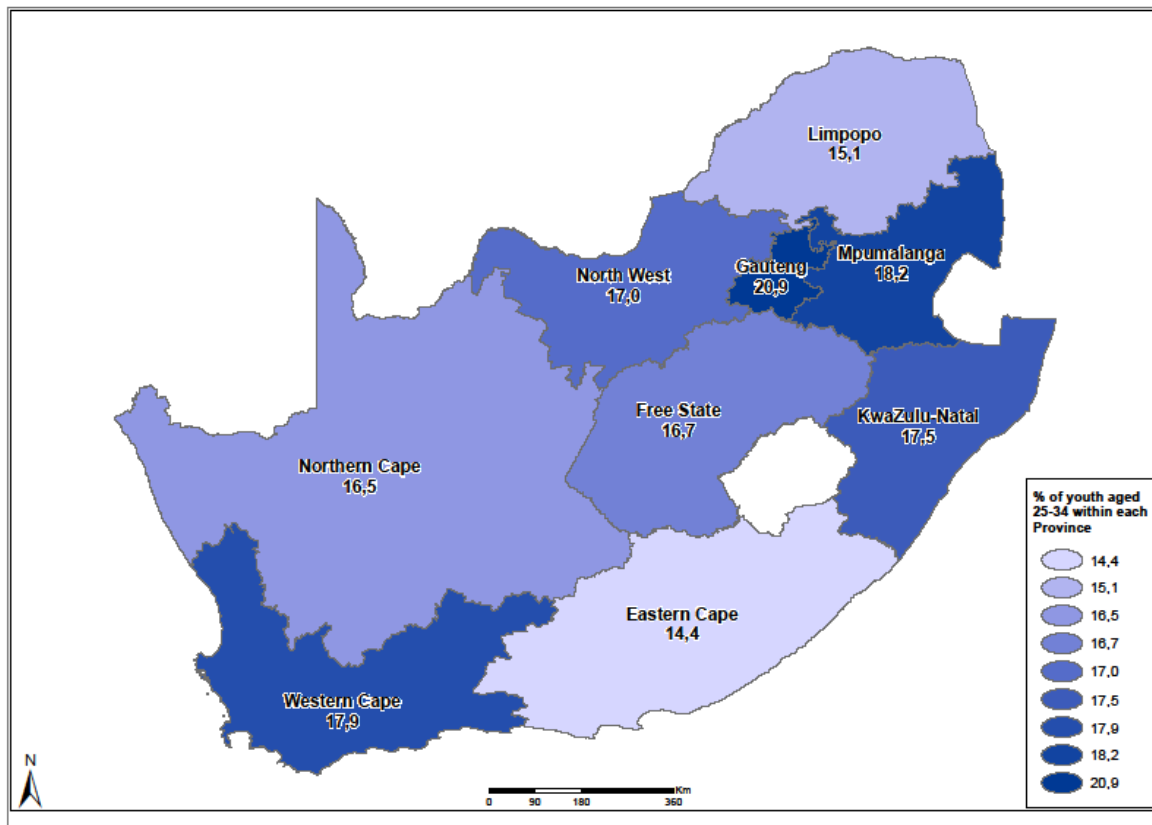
Limpopo
15,1

North West
17,0

Gauteng
20,9

Mpumalanga
18,2

Free State
16,7

KwaZulu-Natal
17,5

Northern Cape
16,5

Eastern Cape
14,4

Western Cape
17,9

% of youth aged 25-34 within each Province

14,4
15,1
16,5
16,7
17,0
17,5
17,9
18,2
20,9

N

Km
0 90 180 360